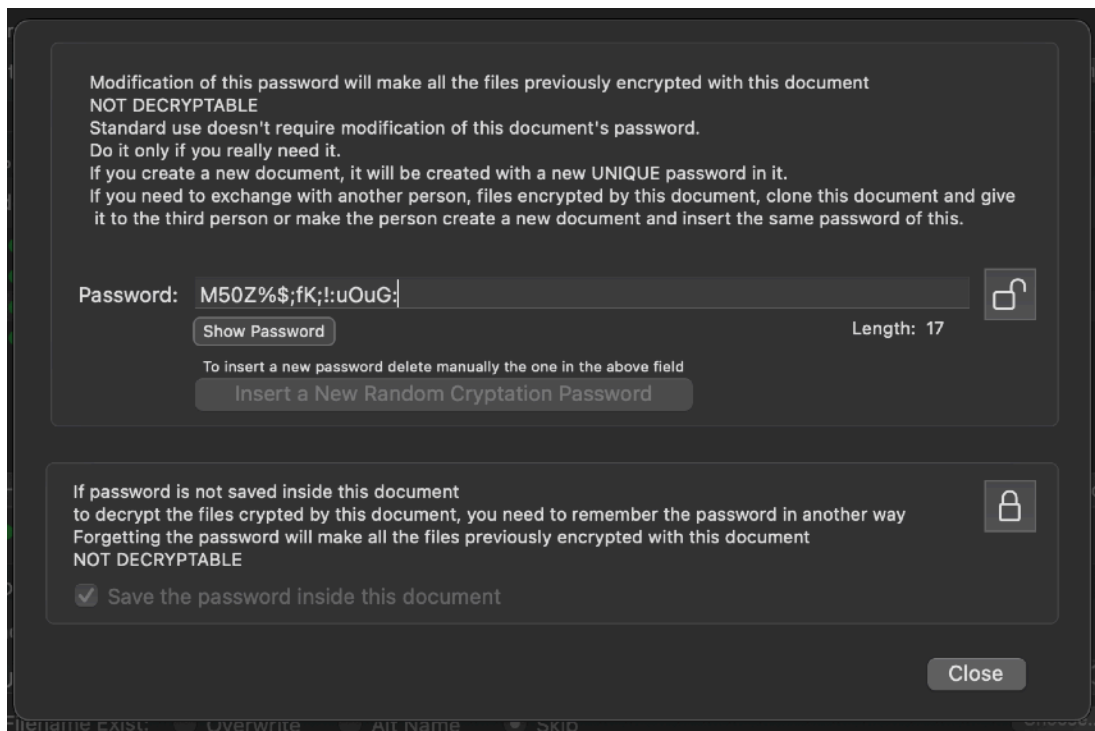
Modification of this password will make all the files previously encrypted with this document
NOT DECRYPTABLE
Standard use doesn't require modification of this document's password.
Do it only if you really need it.
If you create a new document, it will be created with a new UNIQUE password in it.
If you need to exchange with another person, files encrypted by this document, clone this document and give it to the third person or make the person create a new document and insert the same password of this.

Password: M50Z%$;fK;!:uOuG:

Show Password

Length: 17

To insert a new password delete manually the one in the above field

Insert a New Random Cryptation Password

If password is not saved inside this document
to decrypt the files crypted by this document, you need to remember the password in another way
Forgetting the password will make all the files previously encrypted with this document
NOT DECRYPTABLE

Save the password inside this document

Close

Filename Exist: Overwrite Alt Name Skip